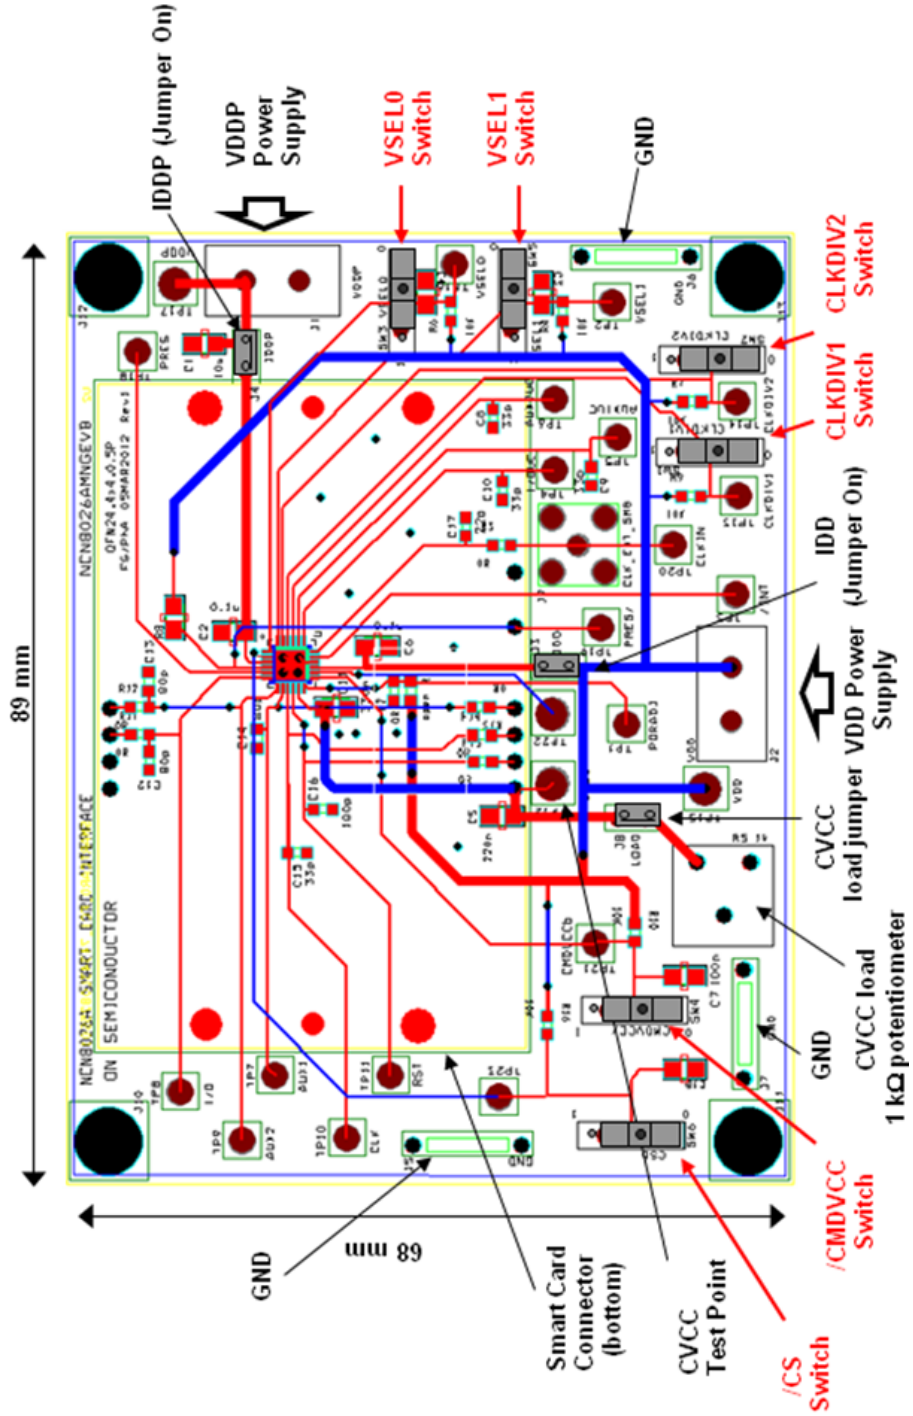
IDDP (Jumper On)
VDDP Power Supply
VSEL0 Switch
VSEL1 Switch
GND
CLKDIV2 Switch
CLKDIV1 Switch
IDD (Jumper On)
VDD Power Supply
CVCC load jumper
CVCC load 1 kΩ potentiometer
GND
/CMDVCC Switch
/CS Switch
CVCC Test Point
Smart Card Connector (bottom)
GND
68 mm
89 mm
NCN8026AMNGEVB
QFN24_4x4_0.5P
ON SEMICONDUCTOR
NCN8026A SMART CARD INTERFACE
VDDP
VSEL0
VSEL1
CLKDIV2
CLKDIV1
AUXIUC
CLKIN
PRES/
INT
VDD
LOAD
CMDVCC
RST
CLK
I/O
AUX1
AUX2
GND